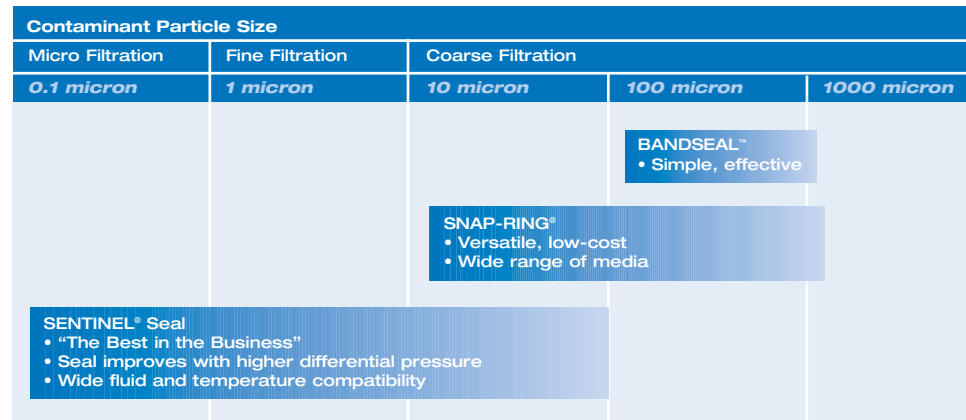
Contaminant Particle Size

| Micro Filtration | Fine Filtration | Coarse Filtration | | |
|---|---|---|---|---|
| 0.1 micron | 1 micron | 10 micron | 100 micron | 1000 micron |

BANDSEAL™
• Simple, effective

SNAP-RING®
• Versatile, low-cost
• Wide range of media

SENTINEL® Seal
• "The Best in the Business"
• Seal improves with higher differential pressure
• Wide fluid and temperature compatibility